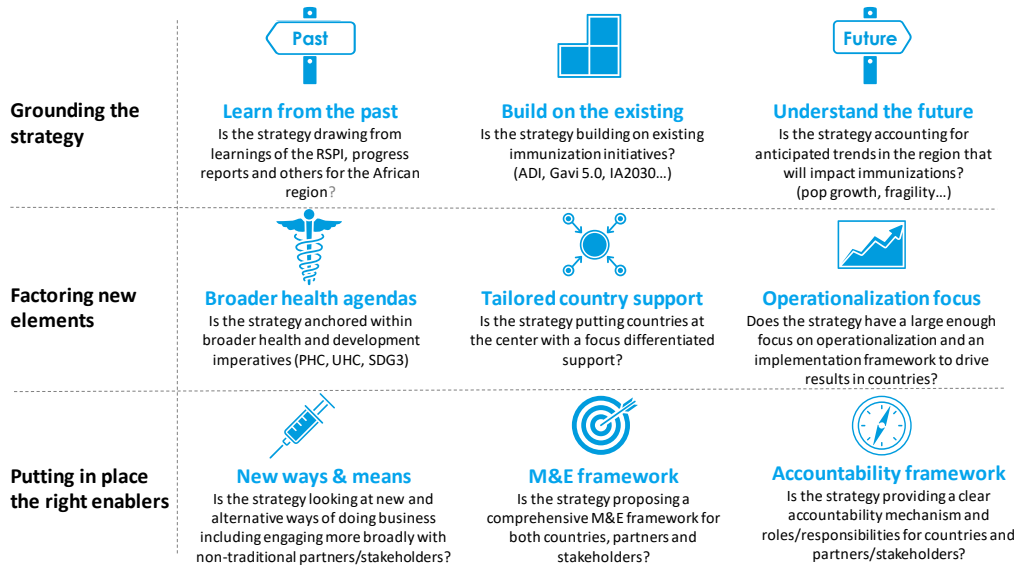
Grounding the strategy

Past

Learn from the past
Is the strategy drawing from learnings of the RSPI, progress reports and others for the African region?

Build on the existing
Is the strategy building on existing immunization initiatives? (ADI, Gavi 5.0, IA2030…)

Future

Understand the future
Is the strategy accounting for anticipated trends in the region that will impact immunizations? (pop growth, fragility…)

Factoring new elements

Broader health agendas
Is the strategy anchored within broader health and development imperatives (PHC, UHC, SDG3)

Tailored country support
Is the strategy putting countries at the center with a focus differentiated support?

Operationalization focus
Does the strategy have a large enough focus on operationalization and an implementation framework to drive results in countries?

Putting in place the right enablers

New ways & means
Is the strategy looking at new and alternative ways of doing business including engaging more broadly with non-traditional partners/stakeholders?

M&E framework
Is the strategy proposing a comprehensive M&E framework for both countries, partners and stakeholders?

Accountability framework
Is the strategy providing a clear accountability mechanism and roles/responsibilities for countries and partners/stakeholders?